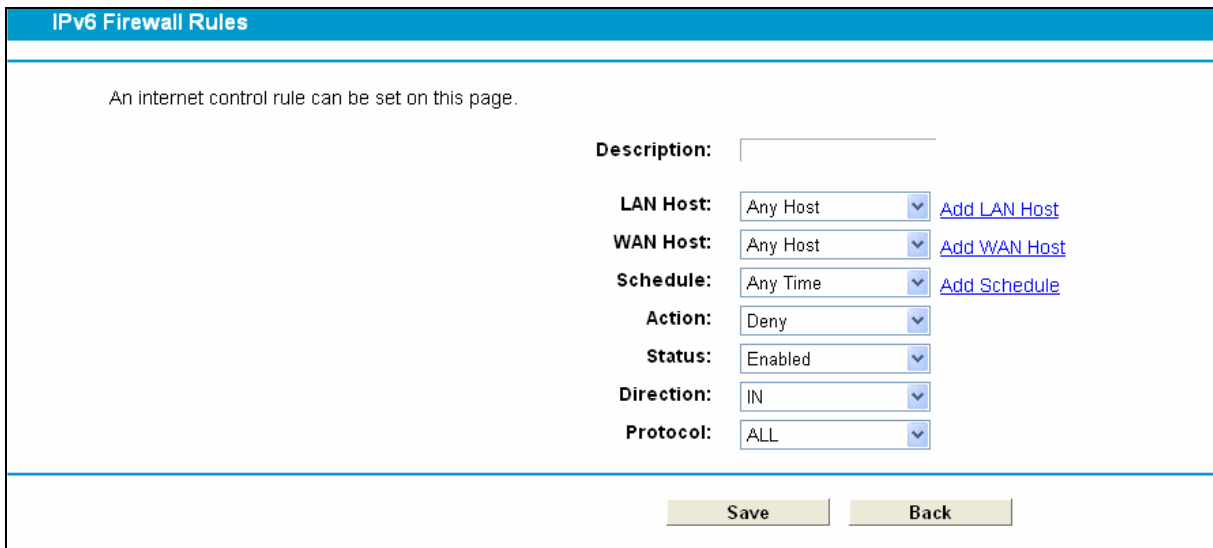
IPv6 Firewall Rules

An internet control rule can be set on this page.

Description:

LAN Host: Any Host Add LAN Host

WAN Host: Any Host Add WAN Host

Schedule: Any Time Add Schedule

Action: Deny

Status: Enabled

Direction: IN

Protocol: ALL

Save Back